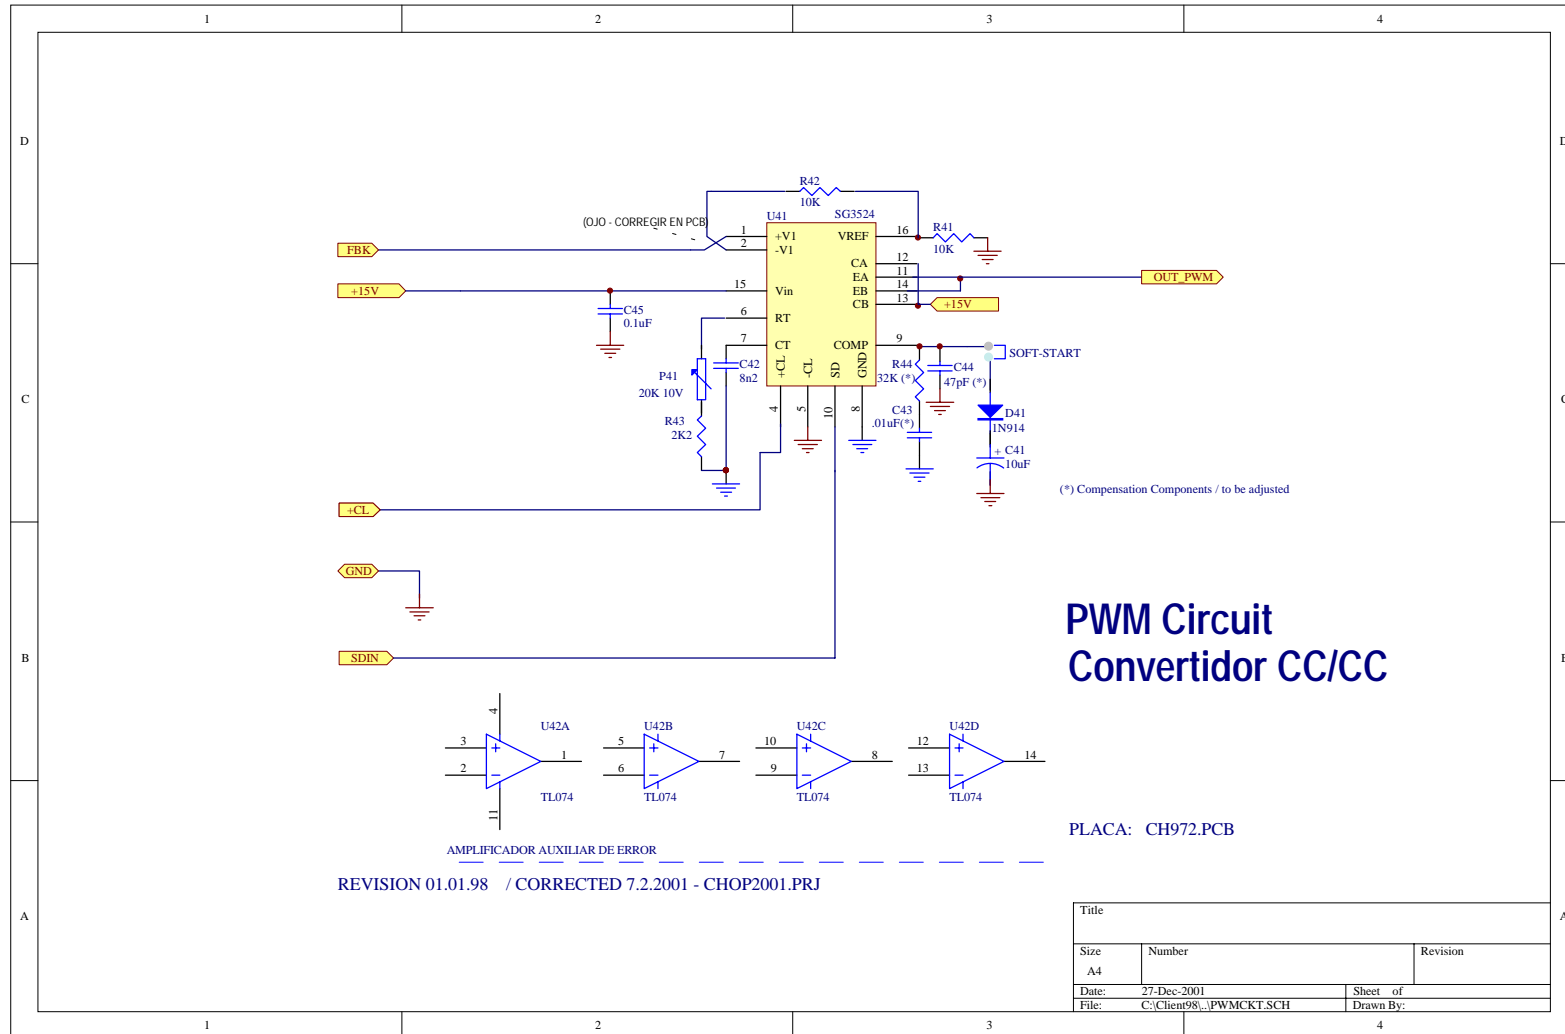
1 2 3 4

D

C

B

A

R42
10K

(OJO - CORREGIR EN PCB)

U41 SG3524

1 +V1
2 -V1
VREF 16
R41
10K

FBK

CA 12
EA 11
EB 14
CB 13

OUT_PWM

+15V
15 Vin

+15V

C45
0.1uF

6 RT
7 CT
COMP 9

SOFT-START

P41
20K 10V

C42
8n2

+CL -CL SD GND

4 5 10 8

R44
32K (*)

C44
47pF (*)

D41
1N914

C43
.01uF(*)

C41
10uF

R43
2K2

+CL

(*) Compensation Components / to be adjusted

GND

PWM Circuit
Convertidor CC/CC

SDIN

U42A
4
3
2
1
11
TL074

U42B
5
6
7
TL074

U42C
10
9
8
TL074

U42D
12
13
14
TL074

PLACA: CH972.PCB

AMPLIFICADOR AUXILIAR DE ERROR

REVISION 01.01.98 / CORRECTED 7.2.2001 - CHOP2001.PRJ

| Title | | | |
|---|---|---|---|
| Size A4 | Number | | Revision |
| Date: | 27-Dec-2001 | Sheet of | |
| File: | C:\Client98\..\PWMCKT.SCH | Drawn By: | |

1 2 3 4